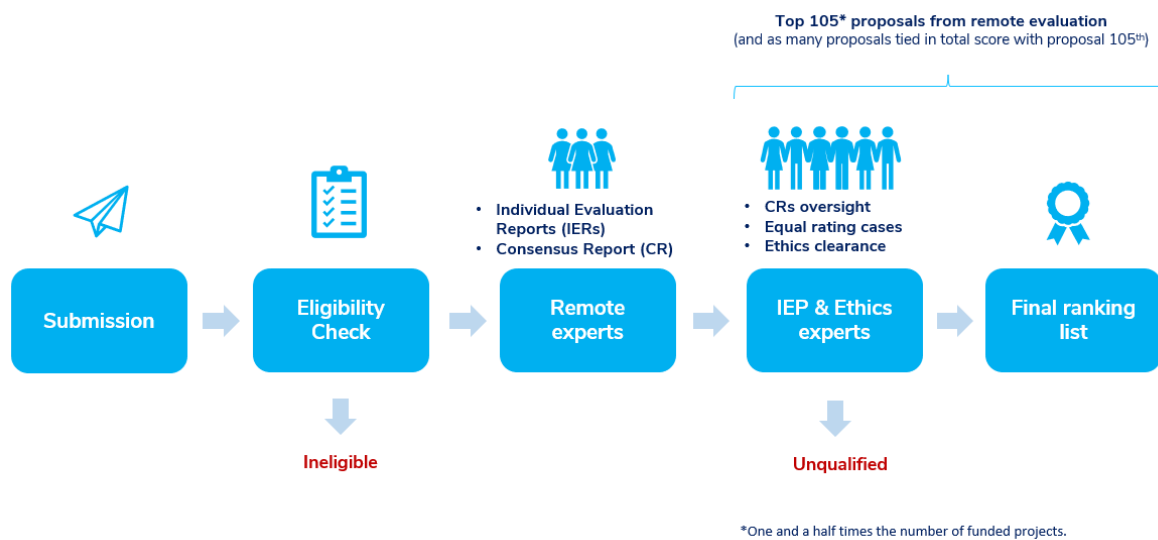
Top 105* proposals from remote evaluation
(and as many proposals tied in total score with proposal 105$^{th}$)

- Individual Evaluation Reports (IERs)
- Consensus Report (CR)

- CRs oversight
- Equal rating cases
- Ethics clearance

Submission

Eligibility Check

Remote experts

IEP & Ethics experts

Final ranking list

Ineligible

Unqualified

*One and a half times the number of funded projects.